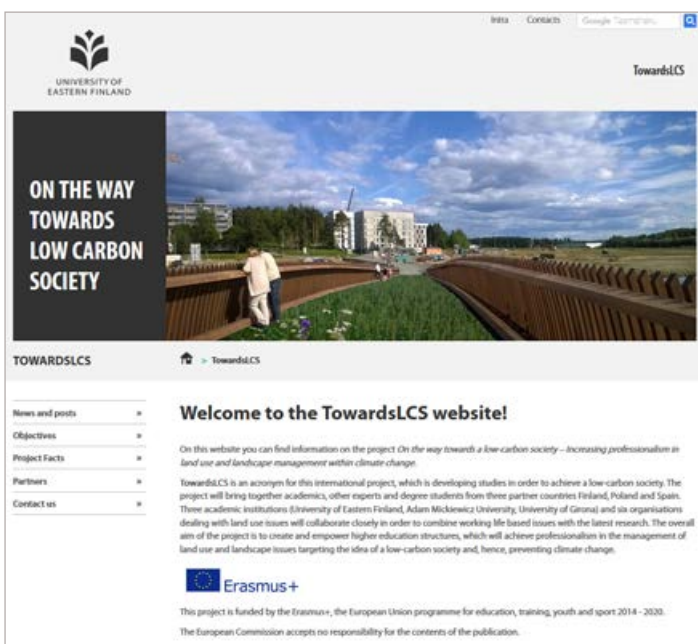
Intra Contacts Google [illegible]

UNIVERSITY OF EASTERN FINLAND

TowardsLCS

ON THE WAY TOWARDS LOW CARBON SOCIETY

TOWARDSLCS

> TowardsLCS

News and posts »
Objectives »
Project Facts »
Partners »
Contact us »

Welcome to the TowardsLCS website!

On this website you can find information on the project On the way towards a low-carbon society – Increasing professionalism in land use and landscape management within climate change.

TowardsLCS is an acronym for this international project, which is developing studies in order to achieve a low-carbon society. The project will bring together academics, other experts and degree students from three partner countries Finland, Poland and Spain. Three academic institutions (University of Eastern Finland, Adam Mickiewicz University, University of Girona) and six organisations dealing with land use issues will collaborate closely in order to combine working life based issues with the latest research. The overall aim of the project is to create and empower higher education structures, which will achieve professionalism in the management of land use and landscape issues targeting the idea of a low-carbon society and, hence, preventing climate change.

Erasmus+

This project is funded by the Erasmus+, the European Union programme for education, training, youth and sport 2014 - 2020.

The European Commission accepts no responsibility for the contents of the publication.